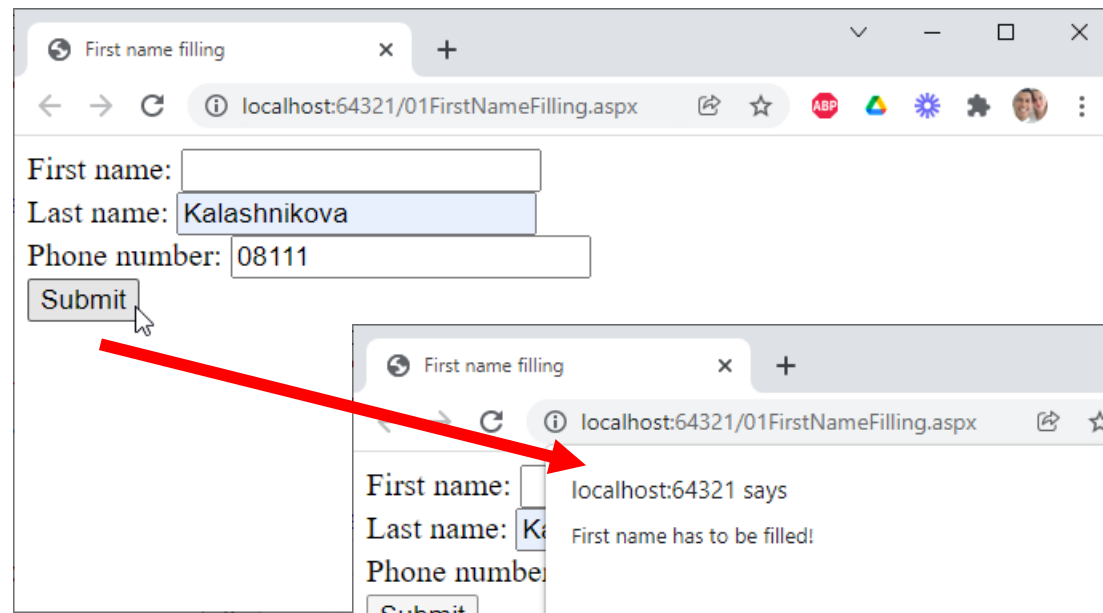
First name filling ×
+
localhost:64321/01FirstNameFilling.aspx
ABP
First name:
Last name: Kalashnikova
Phone number: 08111
Submit

First name filling ×
+
localhost:64321/01FirstNameFilling.aspx
First name:
Last name: Ka
Phone numbe
Submit
localhost:64321 says
First name has to be filled!